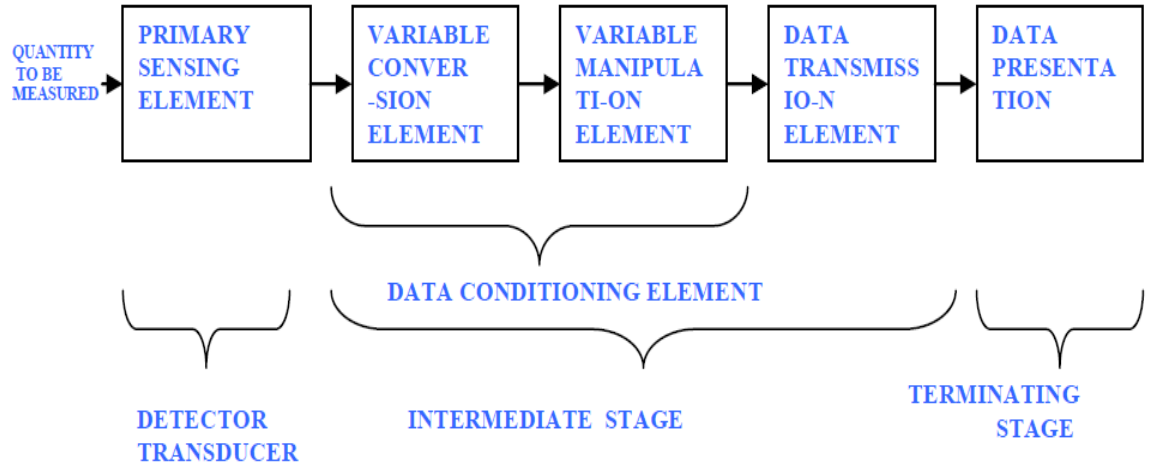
QUANTITY TO BE MEASURED

PRIMARY SENSING ELEMENT

VARIABLE CONVER -SION ELEMENT

VARIABLE MANIPULA TI-ON ELEMENT

DATA TRANSMISS IO-N ELEMENT

DATA PRESENTA TION

DATA CONDITIONING ELEMENT

DETECTOR TRANSDUCER

INTERMEDIATE STAGE

TERMINATING STAGE